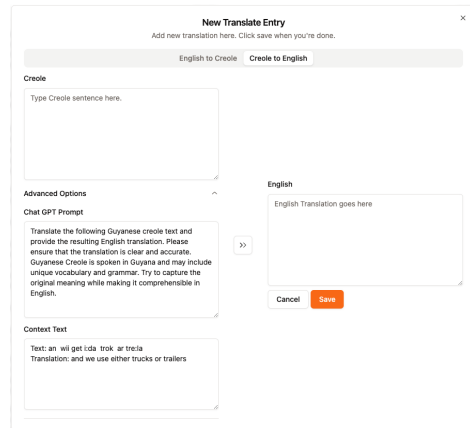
New Translate Entry
Add new translation here. Click save when you're done.

×

English to Creole | Creole to English

Creole

Type Creole sentence here.

Advanced Options ^

Chat GPT Prompt

Translate the following Guyanese creole text and provide the resulting English translation. Please ensure that the translation is clear and accurate. Guyanese Creole is spoken in Guyana and may include unique vocabulary and grammar. Try to capture the original meaning while making it comprehensible in English.

>>

English

English Translation goes here

Cancel | Save

Context Text

Text: an wii get i:da trok ar tre:la
Translation: and we use either trucks or trailers